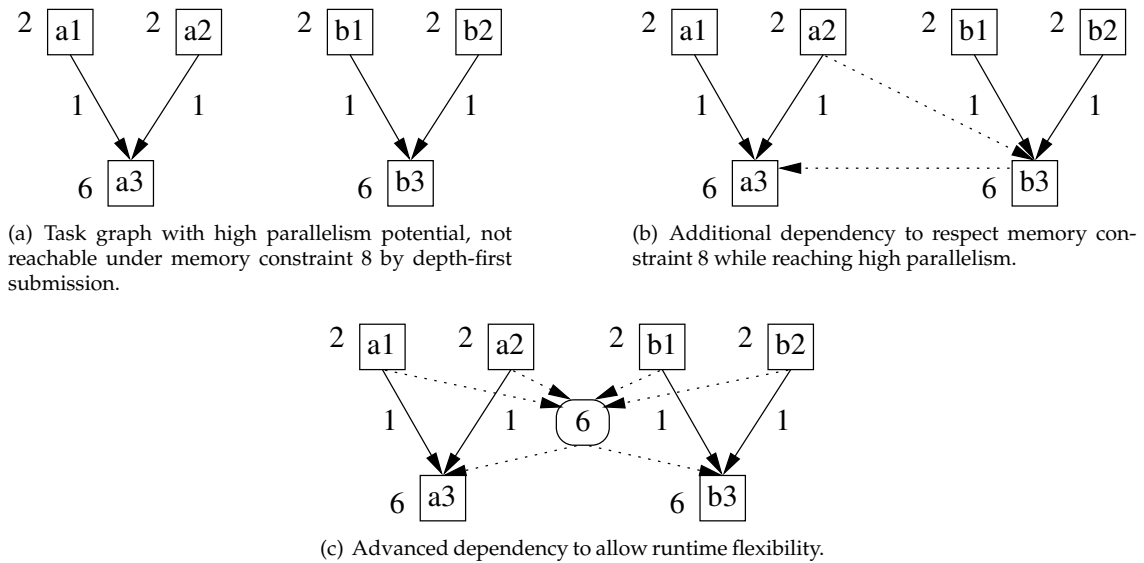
2 a1 2 a2
1 1
6 a3

2 b1 2 b2
1 1
6 b3

(a) Task graph with high parallelism potential, not reachable under memory constraint 8 by depth-first submission.

2 a1 2 a2 2 b1 2 b2
1 1 1 1
6 a3 6 b3

(b) Additional dependency to respect memory constraint 8 while reaching high parallelism.

2 a1 2 a2 2 b1 2 b2
1 1 6 1 1
6 a3 6 b3

(c) Advanced dependency to allow runtime flexibility.